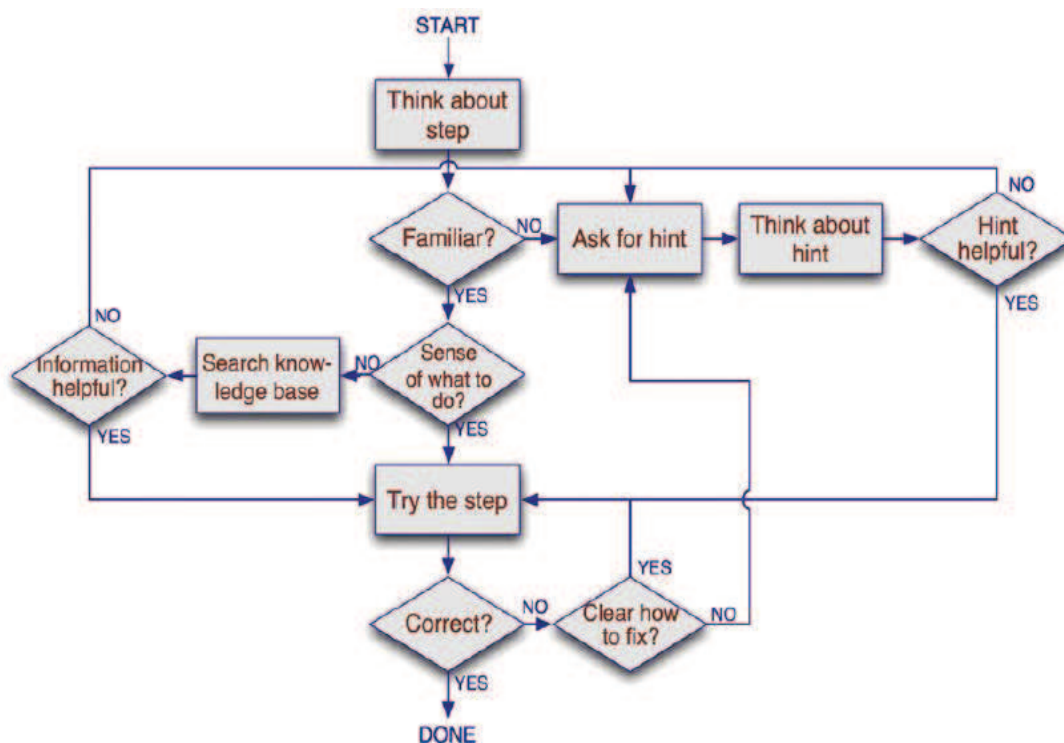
START

Think about step

NO

Familiar?

NO

Ask for hint

Think about hint

Hint helpful?

YES

YES

NO

Information helpful?

Search knowledge base

NO

Sense of what to do?

YES

YES

Try the step

YES

Correct?

NO

Clear how to fix?

NO

YES

DONE